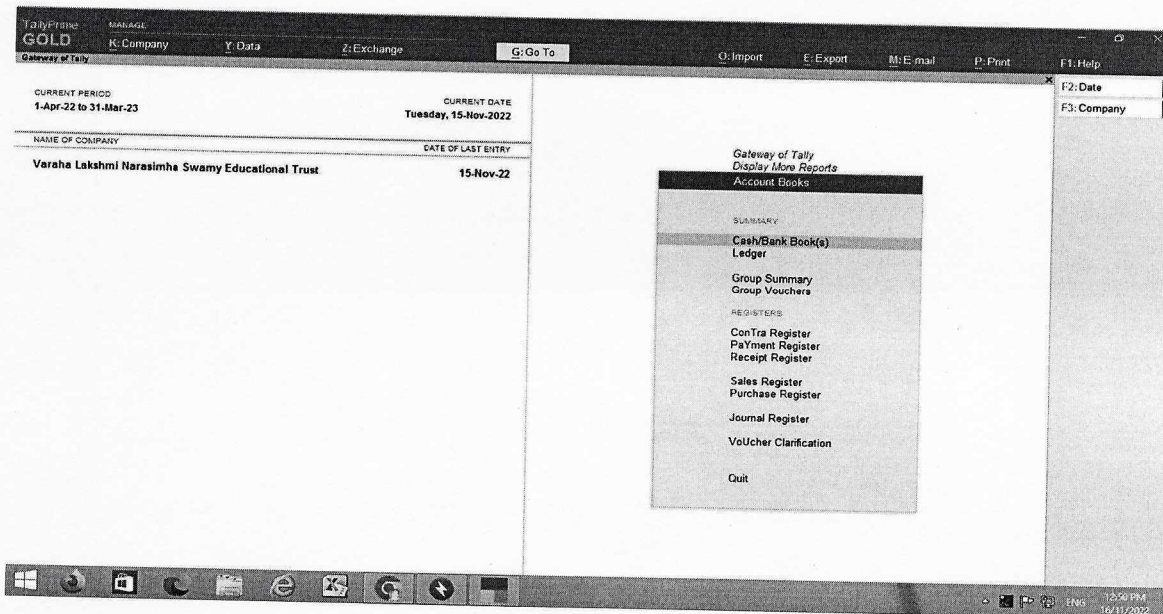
TallyPrime GOLD
MANAGE
K: Company
Y: Data
Z: Exchange
G: Go To
O: Import
E: Export
M: E-mail
P: Print
F1: Help
Gateway of Tally

CURRENT PERIOD
1-Apr-22 to 31-Mar-23

CURRENT DATE
Tuesday, 15-Nov-2022

NAME OF COMPANY
DATE OF LAST ENTRY

Varaha Lakshmi Narasimha Swamy Educational Trust
15-Nov-22

Gateway of Tally
Display More Reports
Account Books

SUMMARY
Cash/Bank Book(s)
Ledger

Group Summary
Group Vouchers

REGISTERS
ConTra Register
PaYment Register
Receipt Register

Sales Register
Purchase Register

Journal Register

VoUcher Clarification

Quit

F2: Date
F3: Company

ENG
12:50 PM
16/11/2022